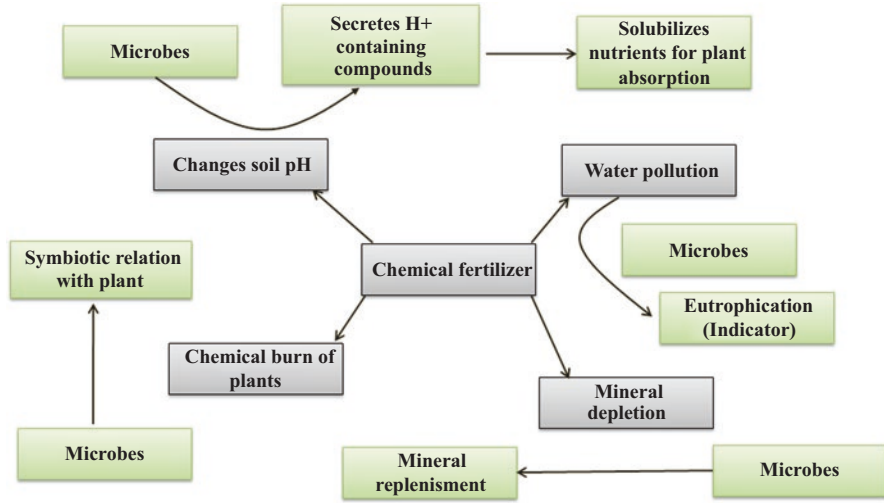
Microbes

Secretes H+ containing compounds

Solubilizes nutrients for plant absorption

Changes soil pH

Water pollution

Microbes

Symbiotic relation with plant

Chemical fertilizer

Eutrophication (Indicator)

Chemical burn of plants

Mineral depletion

Microbes

Mineral replenisment

Microbes